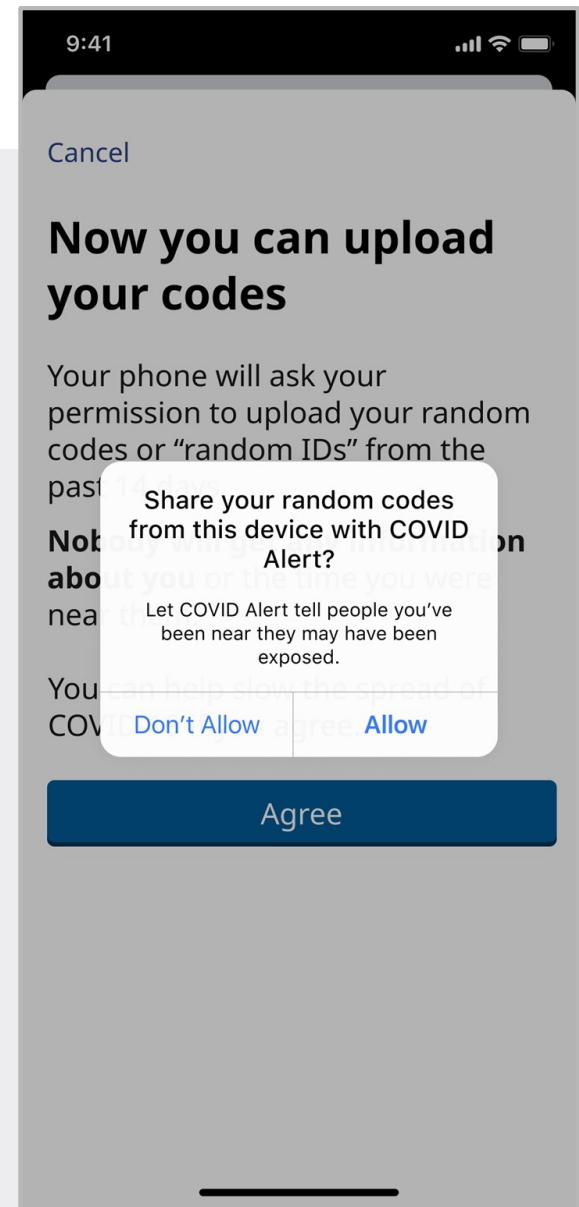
9:41

Cancel

Now you can upload your codes

Your phone will ask your permission to upload your random codes or "random IDs" from the past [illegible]

Nob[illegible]on abo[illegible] nea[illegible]

You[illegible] COV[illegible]

Share your random codes from this device with COVID Alert?

Let COVID Alert tell people you've been near they may have been exposed.

Don't Allow

Allow

Agree